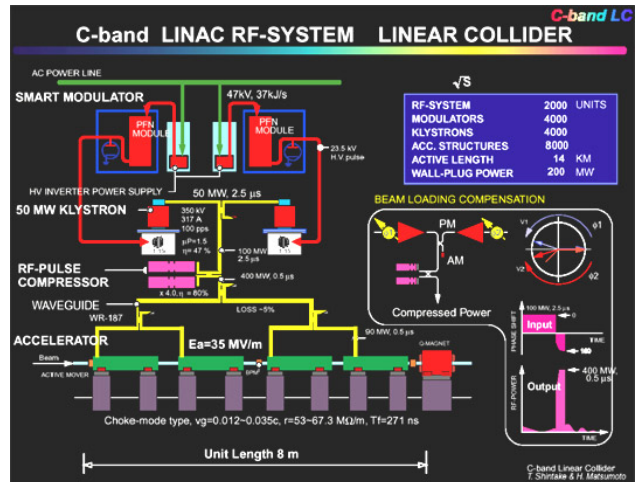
C-band LC

C-band LINAC RF-SYSTEM LINEAR COLLIDER

AC POWER LINE

SMART MODULATOR

47kV, 37kJ/s

PFN MODULE

PFN MODULE

23.5 kV H.V. pulse

HV INVERTER POWER SUPPLY

50 MW, 2.5 μs

50 MW KLYSTRON

350 kV 317 A 100 pps

μP=1.5 η= 47 %

100 MW, 2.5 μs

RF-PULSE COMPRESSOR

400 MW, 0.5 μs

x 4.0, η = 60%

WAVEGUIDE WR-187

LOSS ~5%

ACCELERATOR

90 MW, 0.5 μs

Beam

Ea=35 MV/m

Q-MAGNET

ACTIVE MOVER

BPM

Choke-mode type, vg=0.012~0.035c, r=53~67.3 MΩ/m, Tf=271 ns

Unit Length 8 m

$\sqrt{s}$

| RF-SYSTEM | 2000 | UNITS |
|---|---|---|
| MODULATORS | 4000 | |
| KLYSTRONS | 4000 | |
| ACC. STRUCTURES | 8000 | |
| ACTIVE LENGTH | 14 | KM |
| WALL-PLUG POWER | 200 | MW |

BEAM LOADING COMPENSATION

PM

AM

V1

V2

φ1

φ2

Compressed Power

PHASE SHIFT

100 MW, 2.5 μs

Input

0

180

TIME

RF-POWER

Output

400 MW, 0.5 μs

TIME

C-band Linear Collider
T. Shintake & H. Matsumoto